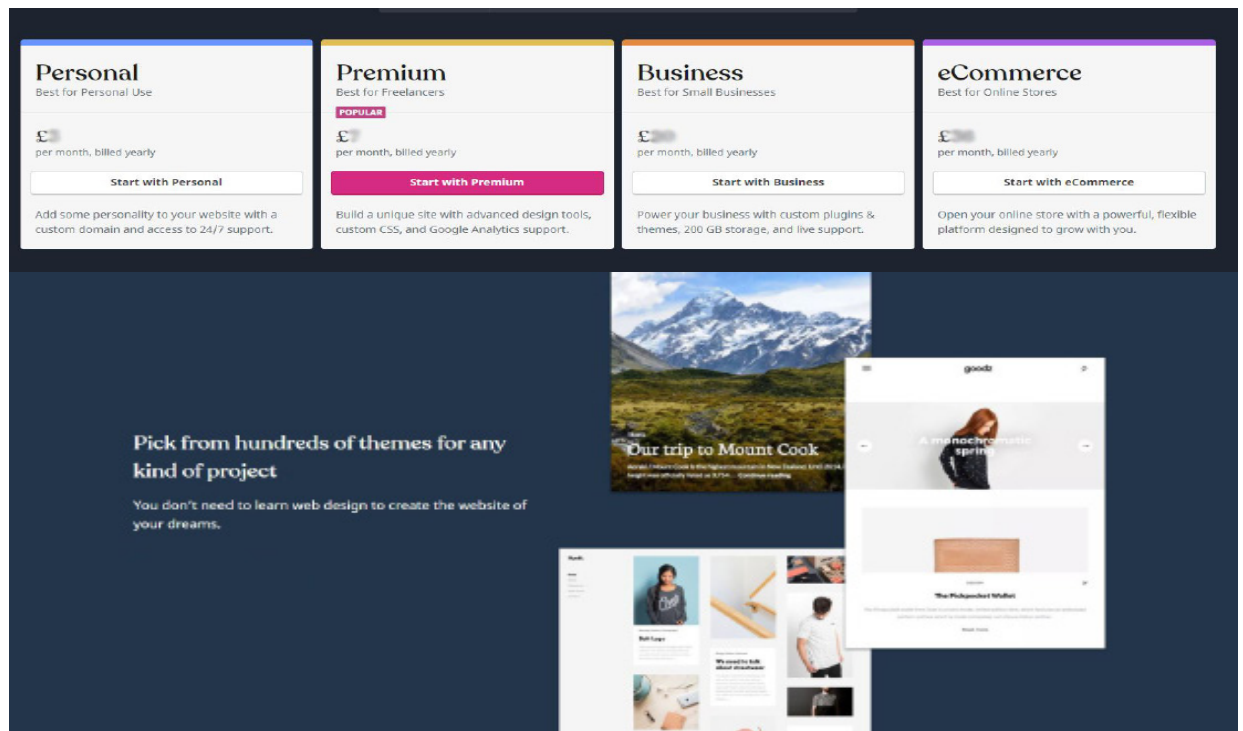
Personal
Best for Personal Use

£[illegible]
per month, billed yearly

Start with Personal

Add some personality to your website with a custom domain and access to 24/7 support.

Premium
Best for Freelancers

POPULAR
£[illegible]
per month, billed yearly

Start with Premium

Build a unique site with advanced design tools, custom CSS, and Google Analytics support.

Business
Best for Small Businesses

£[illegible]
per month, billed yearly

Start with Business

Power your business with custom plugins & themes, 200 GB storage, and live support.

eCommerce
Best for Online Stores

£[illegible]
per month, billed yearly

Start with eCommerce

Open your online store with a powerful, flexible platform designed to grow with you.

Pick from hundreds of themes for any kind of project

You don't need to learn web design to create the website of your dreams.

Our trip to Mount Cook

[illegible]

goodz

A monochromatic spring

The Pickpocket Wallet

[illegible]

We need to talk about dinnerware

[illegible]